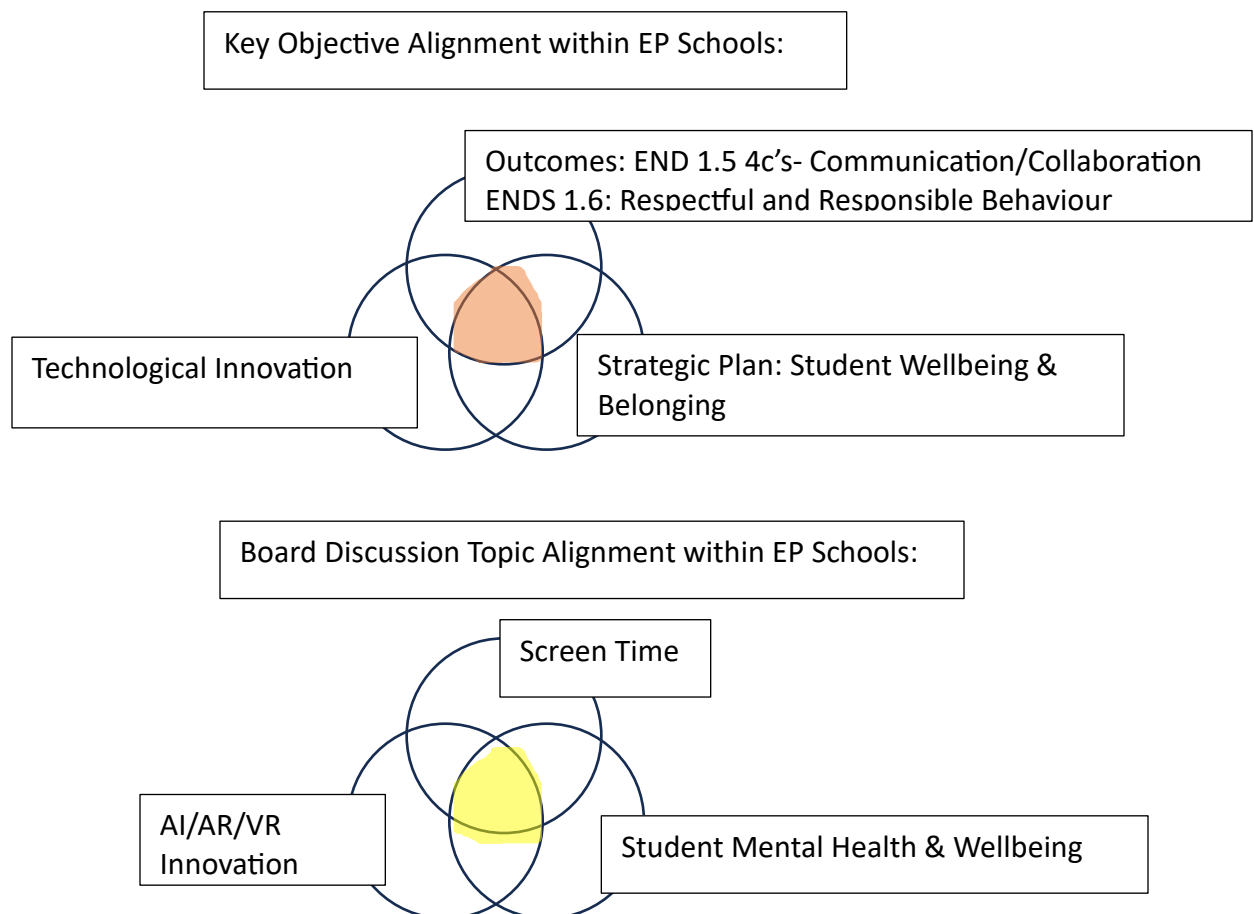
Key Objective Alignment within EP Schools:

Outcomes: END 1.5 4c's- Communication/Collaboration
ENDS 1.6: Respectful and Responsible Behaviour

Technological Innovation

Strategic Plan: Student Wellbeing & Belonging

Board Discussion Topic Alignment within EP Schools:

Screen Time

AI/AR/VR Innovation

Student Mental Health & Wellbeing